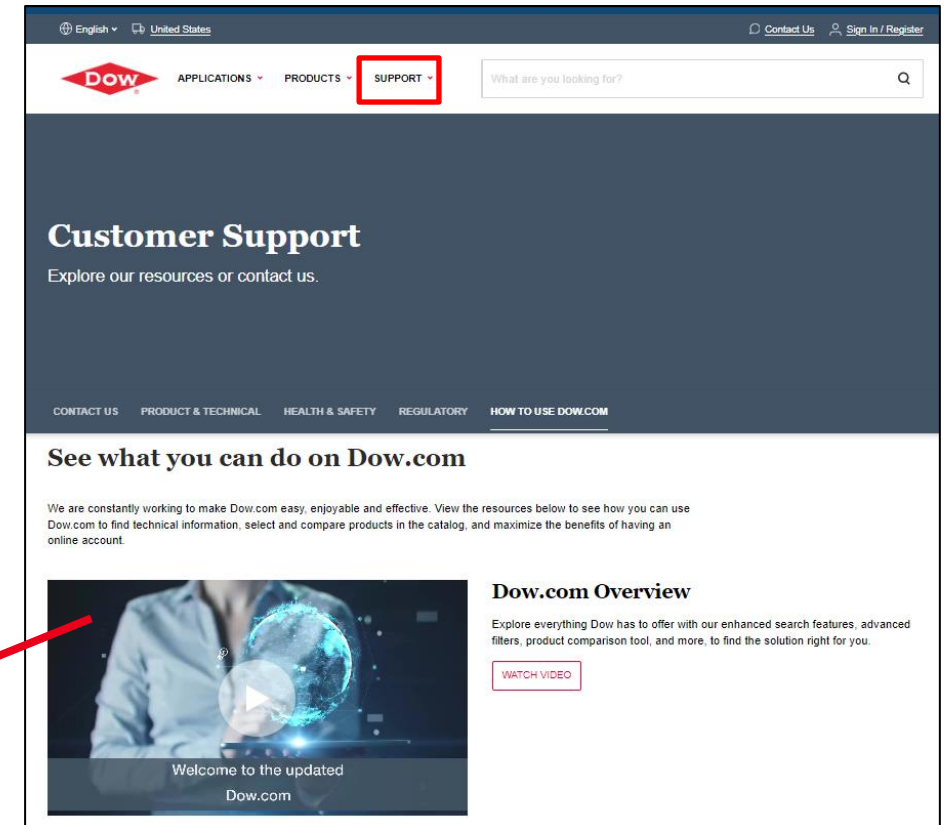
English United States Contact Us Sign In / Register

DOW APPLICATIONS PRODUCTS SUPPORT What are you looking for?

Customer Support

Explore our resources or contact us.

CONTACT US PRODUCT & TECHNICAL HEALTH & SAFETY REGULATORY HOW TO USE DOW.COM

See what you can do on Dow.com

We are constantly working to make Dow.com easy, enjoyable and effective. View the resources below to see how you can use Dow.com to find technical information, select and compare products in the catalog, and maximize the benefits of having an online account.

Welcome to the updated Dow.com

Dow.com Overview

Explore everything Dow has to offer with our enhanced search features, advanced filters, product comparison tool, and more, to find the solution right for you.

WATCH VIDEO